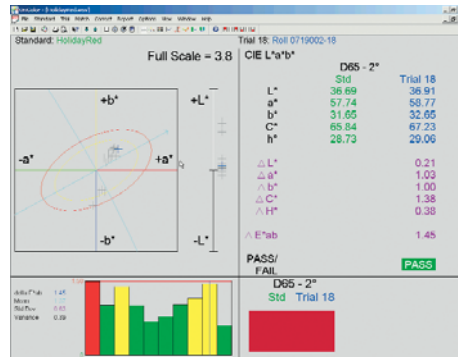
File Standard Trial Match Correct Export Options View Window Help

Standard: HolidayRed

Trial 18: Roll 0719002-18

Full Scale = 3.8

CIE L*a*b*

+b*

+L*

-a*

+a*

-b*

-L*

D65 - 2°

| | Std | Trial 18 |
|---|---|---|
| L* | 36.69 | 36.91 |
| a* | 57.74 | 58.77 |
| b* | 31.65 | 32.65 |
| C* | 65.84 | 67.23 |
| h* | 28.73 | 29.06 |
| $\Delta$ L* | | 0.21 |
| $\Delta$ a* | | 1.03 |
| $\Delta$ b* | | 1.00 |
| $\Delta$ C* | | 1.38 |
| $\Delta$ H* | | 0.38 |
| $\Delta$ E*ab | | 1.45 |

PASS/ FAIL

PASS

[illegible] 1.45
Mean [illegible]
Std Dev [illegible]
Variance 0.39

D65 - 2°

Std Trial 18